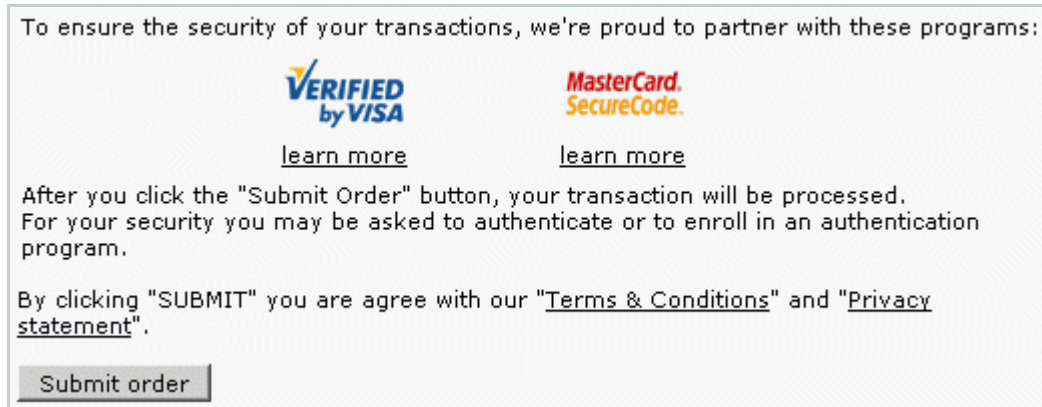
To ensure the security of your transactions, we're proud to partner with these programs:

VERIFIED by VISA

MasterCard. SecureCode.

learn more

learn more

After you click the "Submit Order" button, your transaction will be processed.
For your security you may be asked to authenticate or to enroll in an authentication program.

By clicking "SUBMIT" you are agree with our "Terms & Conditions" and "Privacy statement".

Submit order